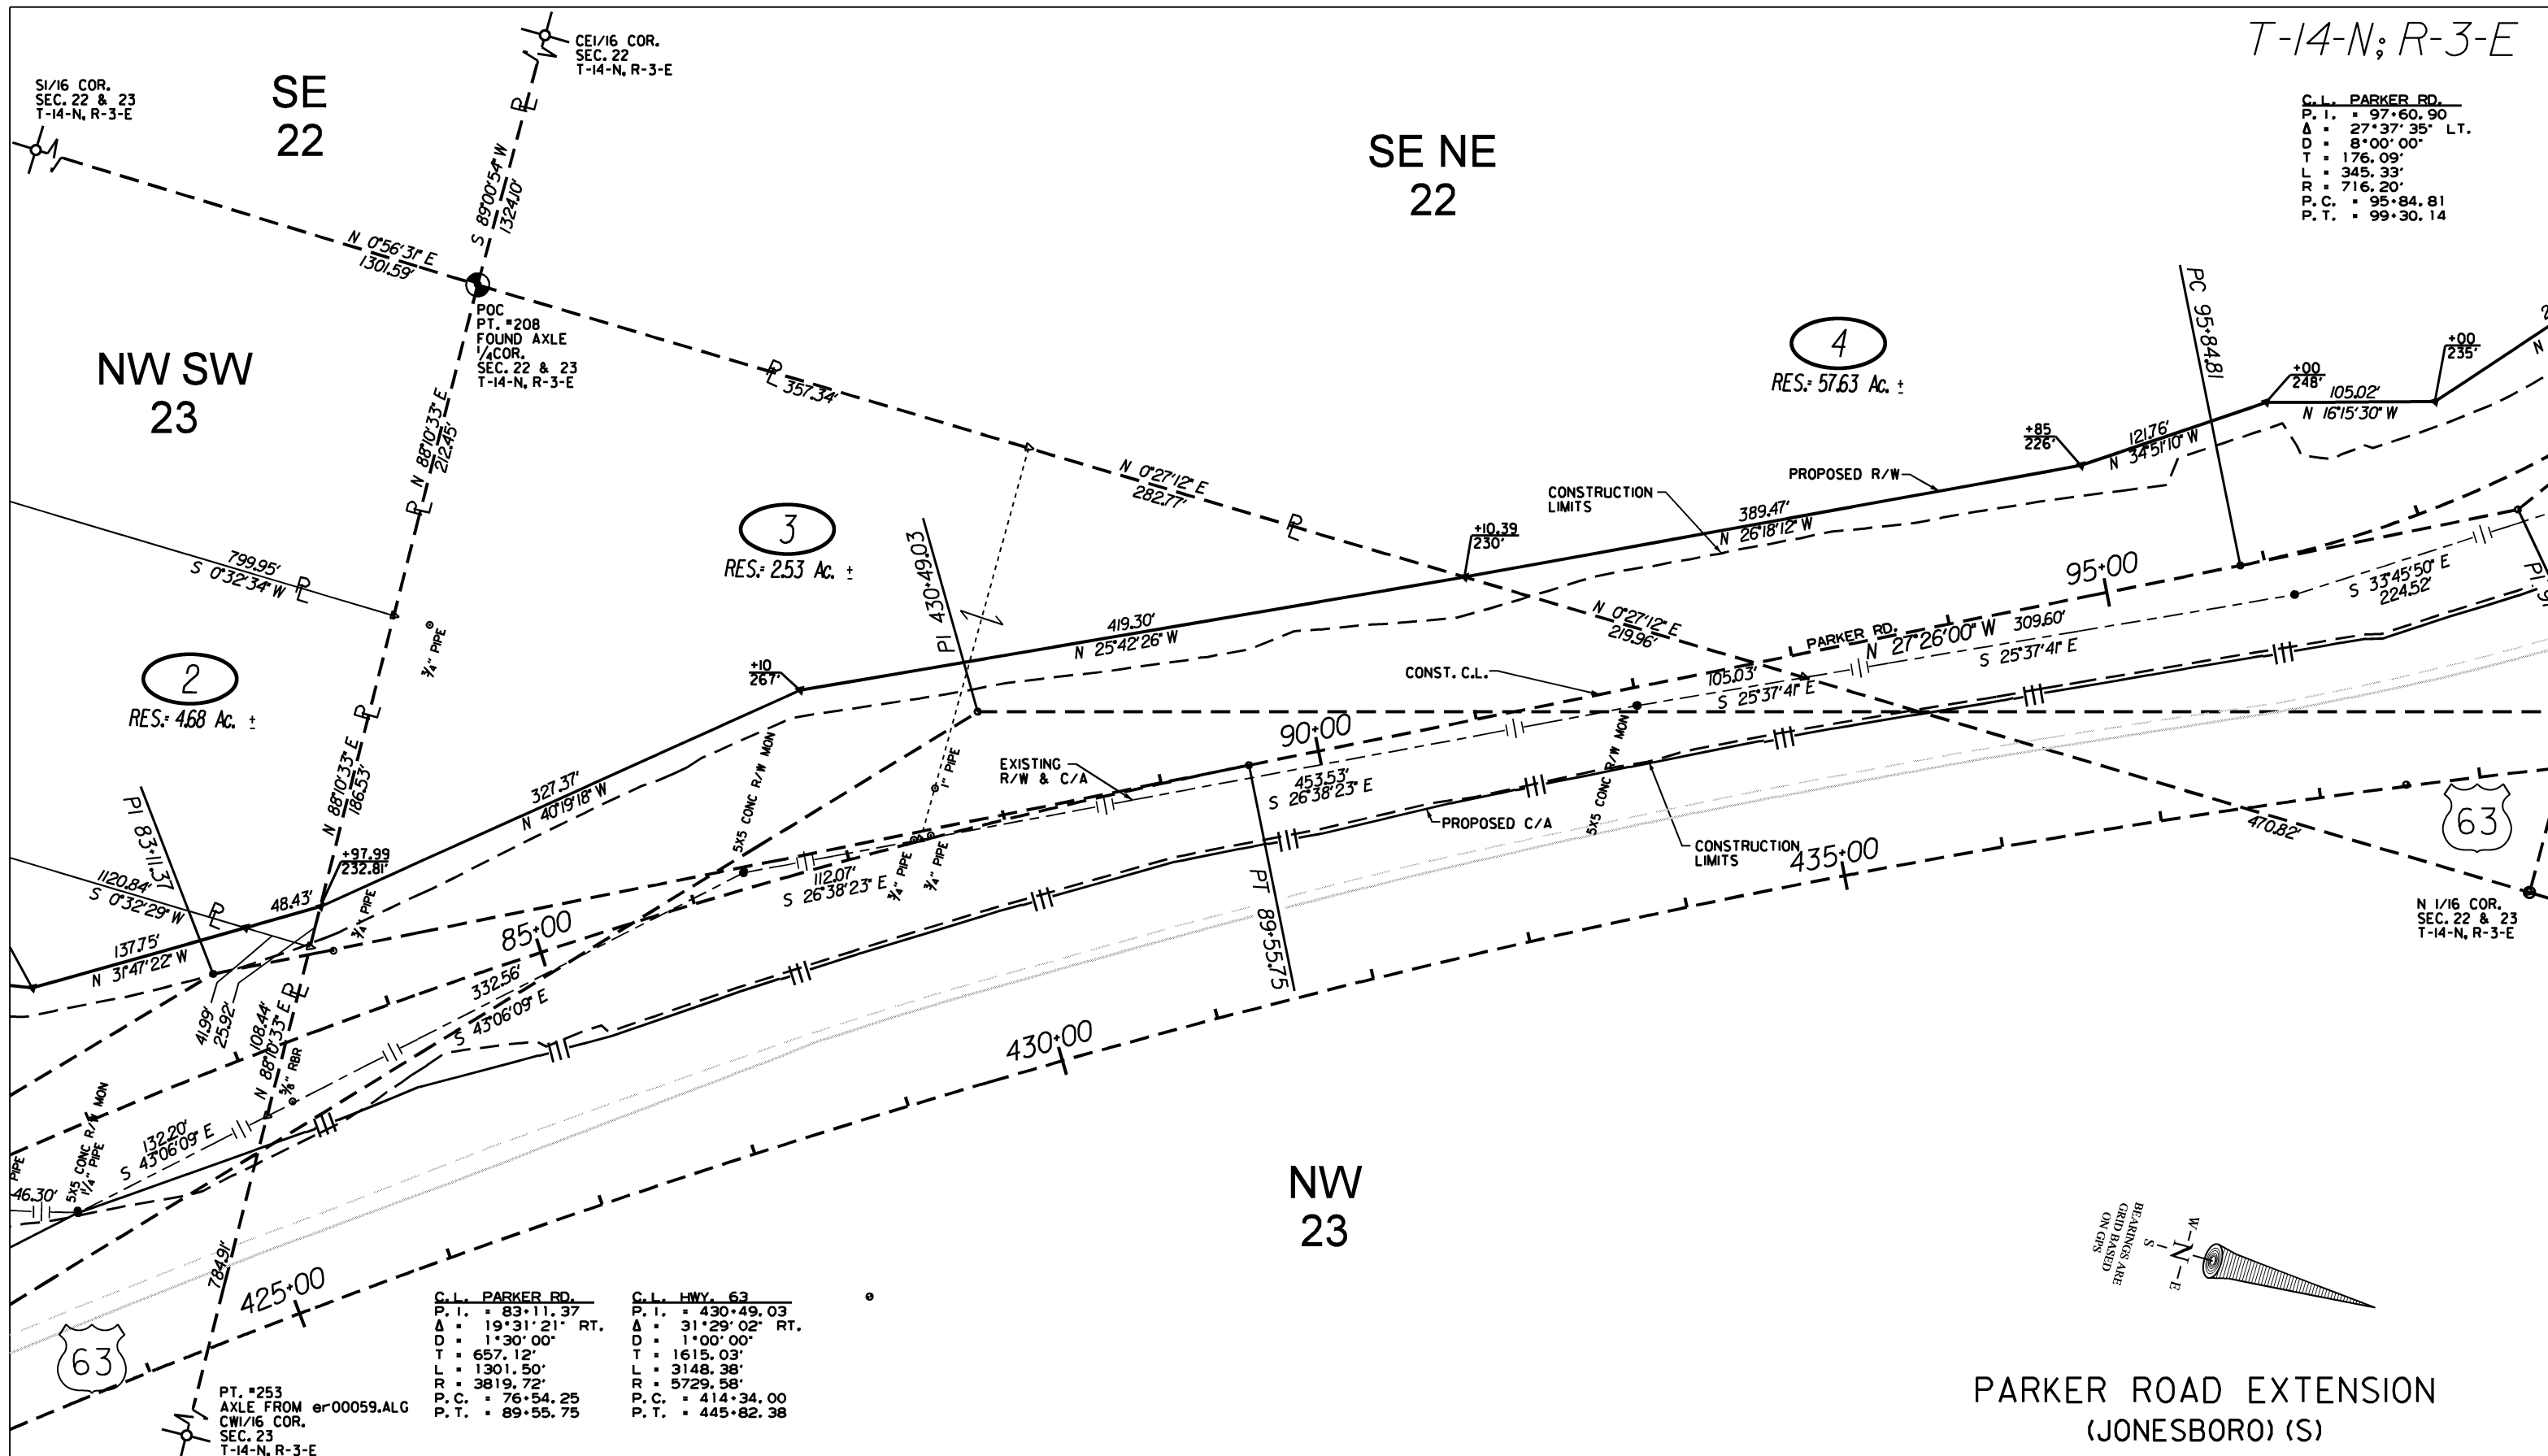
T-14-N; R-3-E

C.L. PARKER RD.
P.I. = 97+60.90
Δ = 27°37'35" LT.
D = 8°00'00"
T = 176.09'
L = 345.33'
R = 716.20'
P.C. = 95+84.81
P.T. = 99+30.14

S1/16 COR.
SEC. 22 & 23
T-14-N, R-3-E

SE
22

CE1/16 COR.
SEC. 22
T-14-N, R-3-E

SE NE
22

S 89°00'54" W
1324.10'

N 0°56'31" E
1301.59'

POC
PT. #208
FOUND AXLE
1/4 COR.
SEC. 22 & 23
T-14-N, R-3-E

NW SW
23

357.34'

4
RES.= 57.63 Ac. ±

PC 95+84.81

+00
248'

105.02'
N 16°15'30" W

+00
235'

N 88°10'33" E
212.45'

N 0°27'12" E
282.77'

+85
226'

121.76'
N 34°51'10" W

PROPOSED R/W

CONSTRUCTION
LIMITS

389.47'
N 26°18'12" W

3
RES.= 2.53 Ac. ±

+10.39
230'

95+00

S 33°45'50" E
224.52'

799.95'
S 0°32'34" W

PI 430+49.03

3/4" PIPE

419.30'
N 25°42'26" W

N 0°27'12" E
219.96'

PARKER RD.
N 27°26'00" W 309.60'

S 25°37'41" E

2
RES.= 4.68 Ac. ±

+10
267'

CONST. C.L.

105.03'
S 25°37'41" E

5X5 CONC R/W MON

1" PIPE

EXISTING
R/W & C/A

90+00

453.53'
S 26°38'23" E

5X5 CONC R/W MON

470.82'

63

N 88°10'33" E
186.53'

327.37'
N 40°19'18" W

PROPOSED C/A

CONSTRUCTION
LIMITS

435+00

PI 83+11.37

+97.99
232.81'

48.43'

3/4" PIPE

112.07'
S 26°38'23" E

3/4" PIPE
3/4" PIPE

PT 89+55.75

N 1/16 COR.
SEC. 22 & 23
T-14-N, R-3-E

1120.84'
S 0°32'29" W

137.75'
N 31°47'22" W

85+00

332.56'
S 43°06'09" E

41.99'
25.92'

108.44'
N 88°10'33" E

3/8" RBR

430+00

5X5 CONC R/W MON
1/4" PIPE

132.20'
S 43°06'09" E

PIPE
46.30'

NW
23

BEARINGS ARE
GRID BASED
ON GPS

W
S N E

784.91'

425+00

63

C.L. PARKER RD.
P.I. = 83+11.37
Δ = 19°31'21" RT.
D = 1°30'00"
T = 657.12'
L = 1301.50'
R = 3819.72'
P.C. = 76+54.25
P.T. = 89+55.75

C.L. HWY. 63
P.I. = 430+49.03
Δ = 31°29'02" RT.
D = 1°00'00"
T = 1615.03'
L = 3148.38'
R = 5729.58'
P.C. = 414+34.00
P.T. = 445+82.38

PT. #253
AXLE FROM er00059.ALG
CW1/16 COR.
SEC. 23
T-14-N, R-3-E

PARKER ROAD EXTENSION
(JONESBORO) (S)